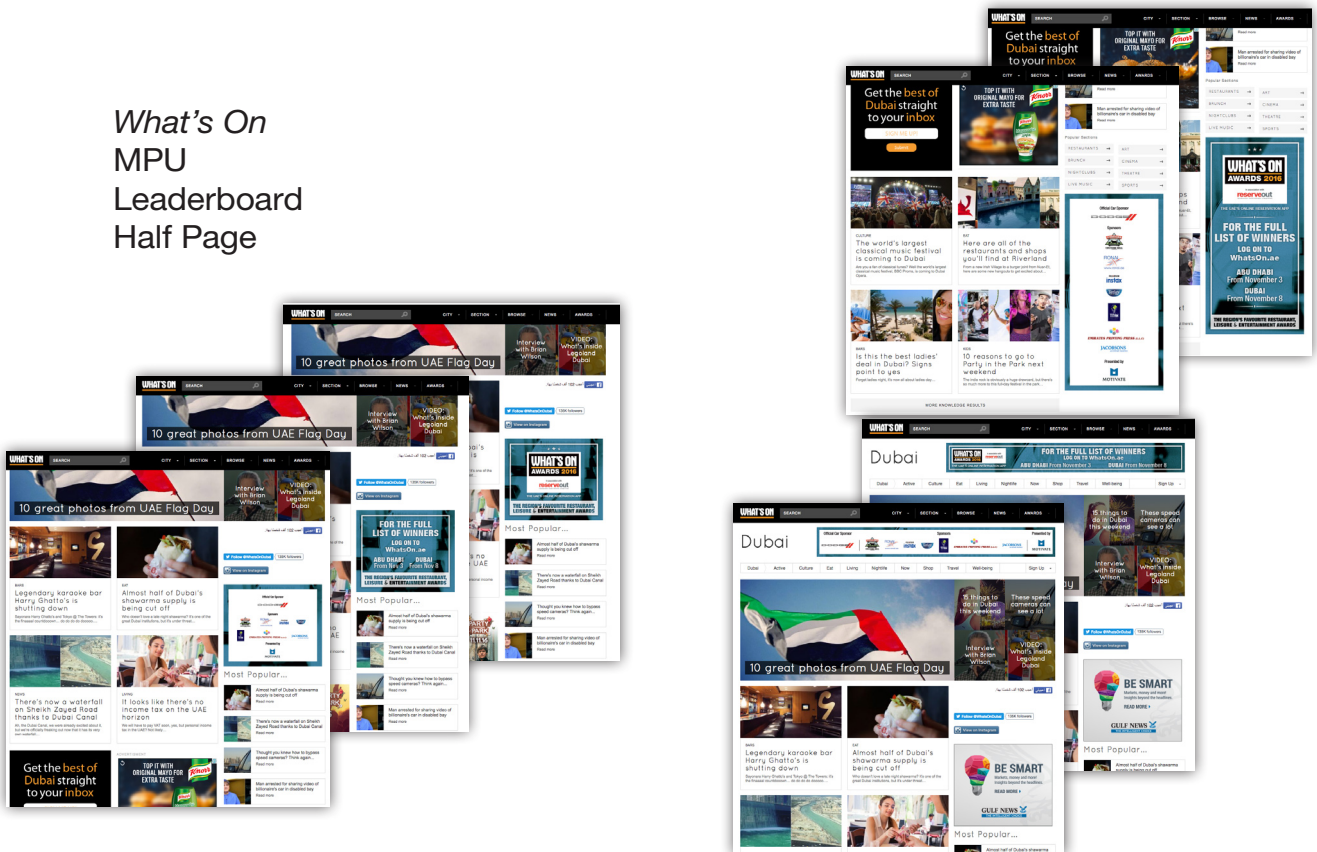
What's On
MPU
Leaderboard
Half Page

WHAT'S ON SEARCH CITY SECTION BROWSE NEWS AWARDS

Get the best of Dubai straight to your inbox

TOP IT WITH ORIGINAL MAYO FOR EXTRA TASTE

Knorr

Man arrested for sharing video of billionaire's car in disabled bay

Read more

Popular Sections

RESTAURANTS ART
BRUNCH CINEMA
NIGHTCLUBS THEATRE
LIVE MUSIC SPORTS

CULTURE
The world's largest classical music festival is coming to Dubai

EAT
Here are all of the restaurants and shops you'll find at Riverland

BARS
Is this the best ladies' deal in Dubai? Signs point to yes

NEWS
10 reasons to go to Party in the Park next weekend

MORE KNOWLEDGE RESULTS

Official Car Sponsor
Sponsors
Presented by
MOTIVATE

WHAT'S ON AWARDS 2016
reserveout
FOR THE FULL LIST OF WINNERS
LOG ON TO WhatsOn.ae
ABU DHABI From November 3
DUBAI From November 8
THE REGION'S FAVOURITE RESTAURANT, LEISURE & ENTERTAINMENT AWARDS

10 great photos from UAE Flag Day

Interview with Brian Wilson

VIDEO: What's inside Legoland Dubai

Follow @WhatsOnDubai 136K followers

View on Instagram

BARS
Legendary karaoke bar Harry Ghatto's is shutting down

EAT
Almost half of Dubai's shawarma supply is being cut off

NEWS
There's now a waterfall on Sheikh Zayed Road thanks to Dubai Canal

LIVING
It looks like there's no income tax on the UAE horizon

Most Popular...

Almost half of Dubai's shawarma supply is being cut off
Read more

There's now a waterfall on Sheikh Zayed Road thanks to Dubai Canal
Read more

Thought you knew how to bypass speed cameras? Think again...
Read more

Man arrested for sharing video of billionaire's car in disabled bay
Read more

Dubai

Dubai Active Culture Eat Living Nightlife Now Shop Travel Well-being Sign Up

15 things to do in Dubai this weekend

These speed cameras can see a lot

BE SMART
READ MORE
GULF NEWS